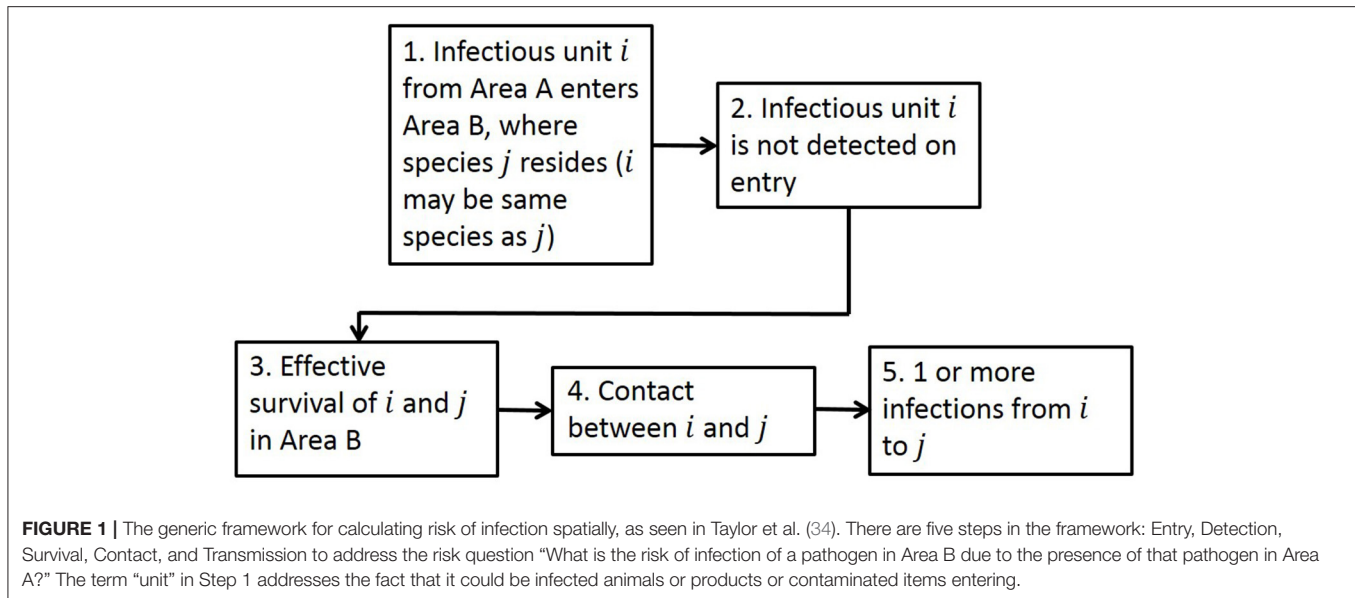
1. Infectious unit $i$ from Area A enters Area B, where species $j$ resides ($i$ may be same species as $j$)

2. Infectious unit $i$ is not detected on entry

3. Effective survival of $i$ and $j$ in Area B

4. Contact between $i$ and $j$

5. 1 or more infections from $i$ to $j$

**FIGURE 1 |** The generic framework for calculating risk of infection spatially, as seen in Taylor et al. (34). There are five steps in the framework: Entry, Detection, Survival, Contact, and Transmission to address the risk question "What is the risk of infection of a pathogen in Area B due to the presence of that pathogen in Area A?" The term "unit" in Step 1 addresses the fact that it could be infected animals or products or contaminated items entering.